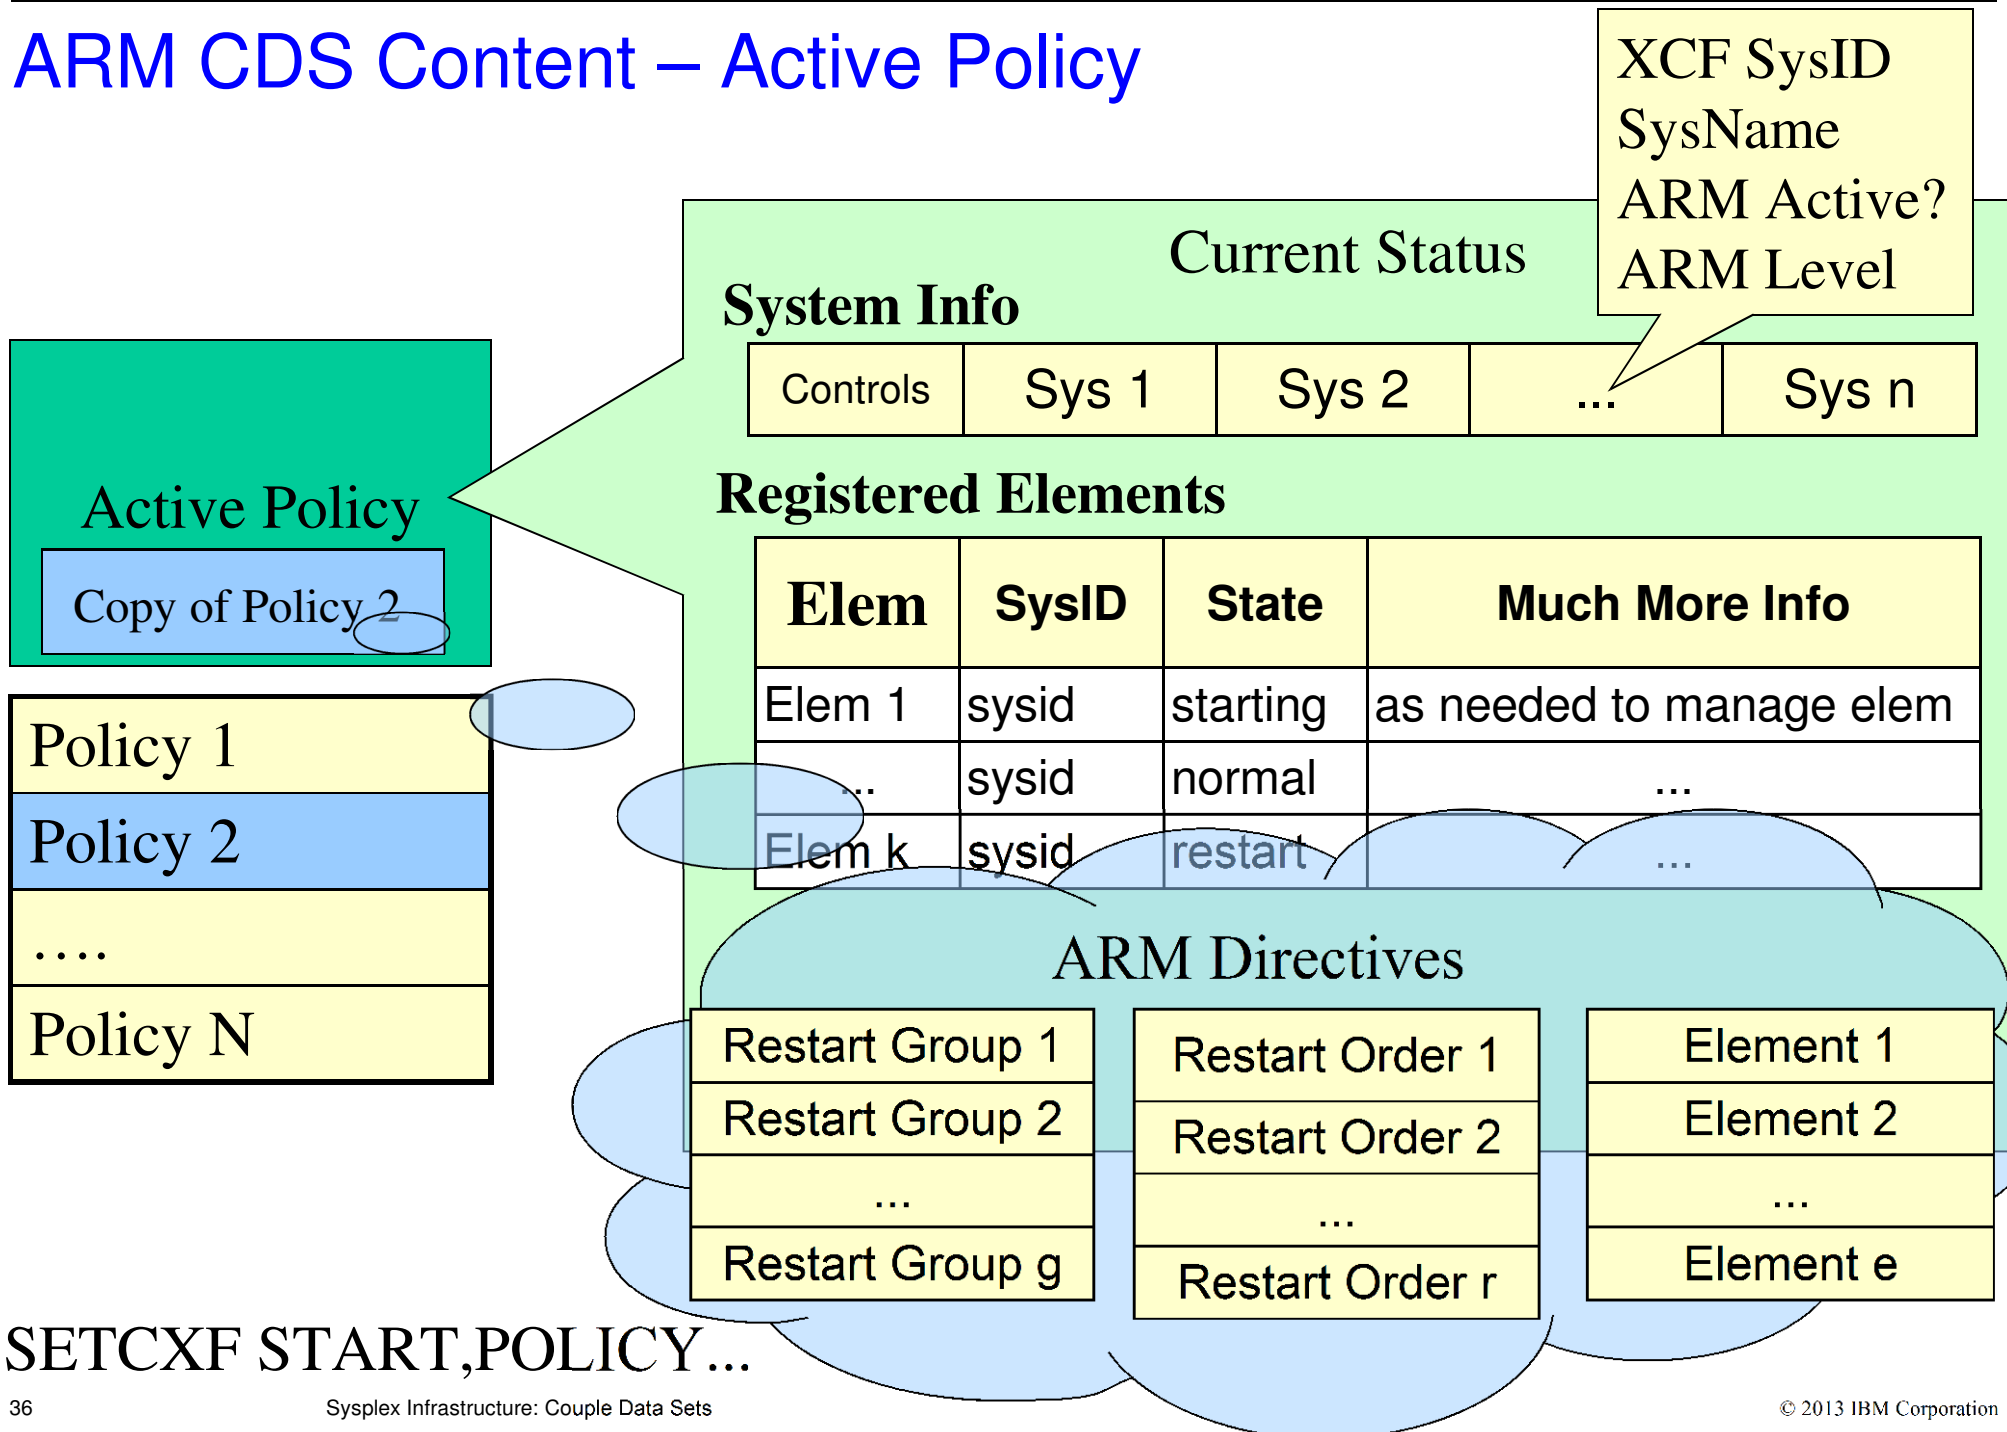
ARM CDS Content – Active Policy

XCF SysID
SysName
ARM Active?
ARM Level

Current Status

System Info

| Controls | Sys 1 | Sys 2 | ... | Sys n |
|---|---|---|---|---|

Active Policy

Copy of Policy 2

Registered Elements

| Elem | SysID | State | Much More Info |
|---|---|---|---|
| Elem 1 | sysid | starting | as needed to manage elem |
| ... | sysid | normal | ... |
| Elem k | sysid | restart | ... |

Policy 1
Policy 2
....
Policy N

ARM Directives

| Restart Group 1 |
|---|
| Restart Group 2 |
| ... |
| Restart Group g |

| Restart Order 1 |
|---|
| Restart Order 2 |
| ... |
| Restart Order r |

| Element 1 |
|---|
| Element 2 |
| ... |
| Element e |

SETCXF START,POLICY...

36 Sysplex Infrastructure: Couple Data Sets © 2013 IBM Corporation